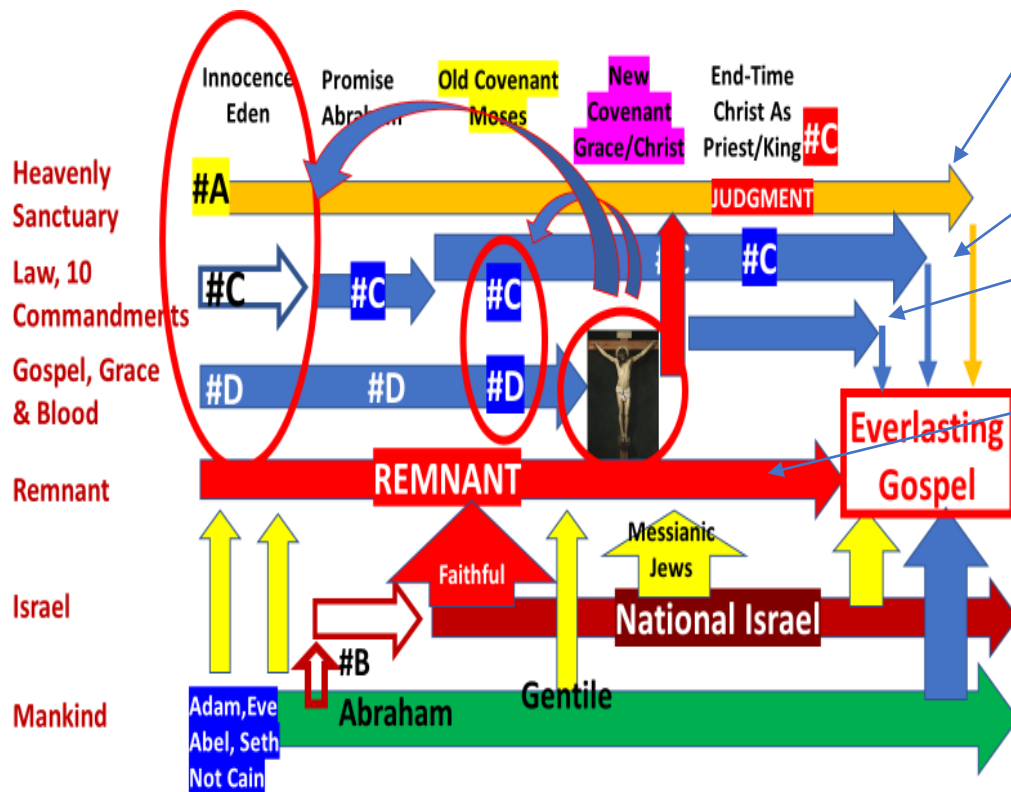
Innocence Eden

Promise Abraham

Old Covenant Moses

New Covenant Grace/Christ

End-Time Christ As Priest/King

#C

Heavenly Sanctuary

#A

JUDGMENT

Law, 10 Commandments

#C

#C

#C

#C

#C

Gospel, Grace & Blood

#D

#D

#D

Everlasting Gospel

Remnant

REMNANT

Messianic Jews

Faithful

Israel

National Israel

#B

Abraham

Gentile

Mankind

Adam, Eve Abel, Seth Not Cain